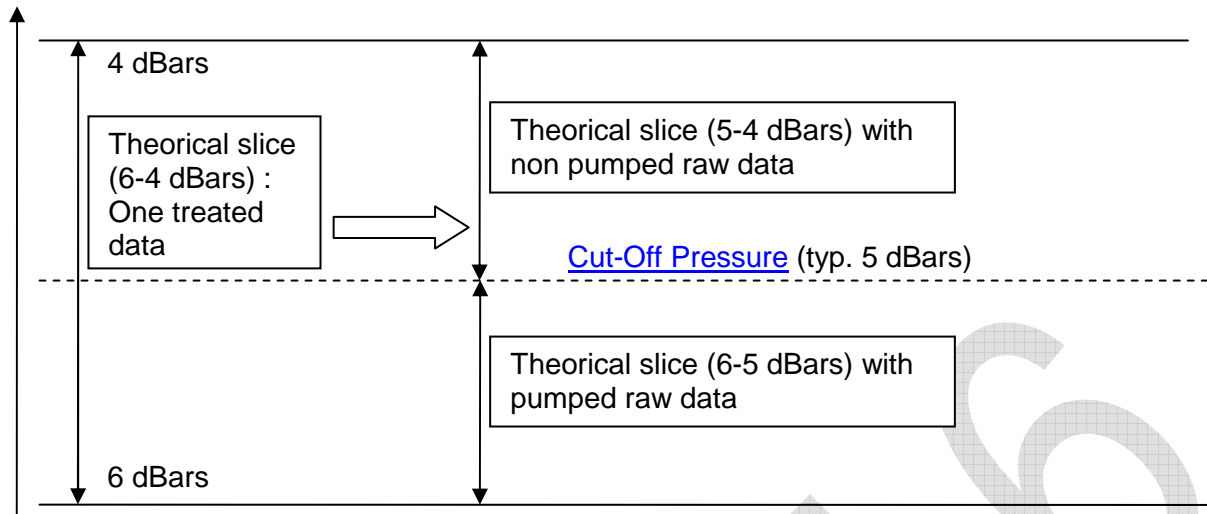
4 dBars

Theorical slice (6-4 dBars) : One treated data

Theorical slice (5-4 dBars) with non pumped raw data

Cut-Off Pressure (typ. 5 dBars)

Theorical slice (6-5 dBars) with pumped raw data

6 dBars